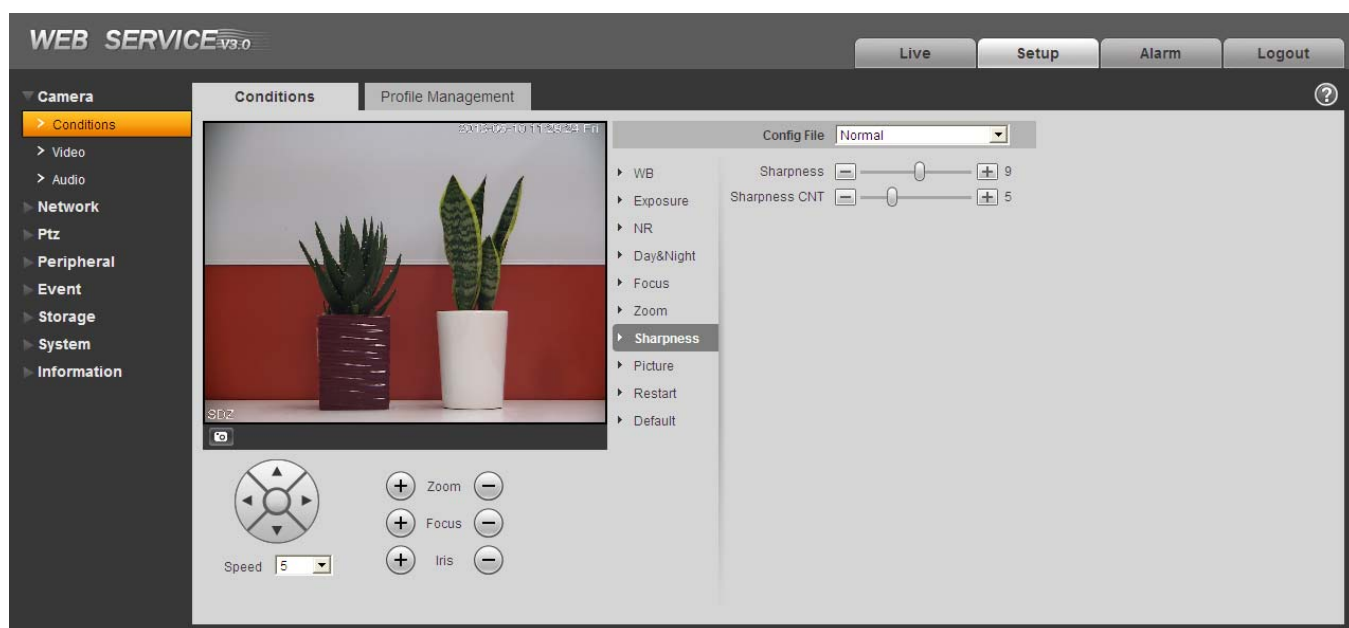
WEB SERVICE V3.0

Live
Setup
Alarm
Logout

Camera
> Conditions
> Video
> Audio
Network
Ptz
Peripheral
Event
Storage
System
Information

Conditions
Profile Management

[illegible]
SDZ

Speed 5

Zoom
Focus
Iris

Config File Normal

WB
Exposure
NR
Day&Night
Focus
Zoom
Sharpness
Picture
Restart
Default

Sharpness 9
Sharpness CNT 5